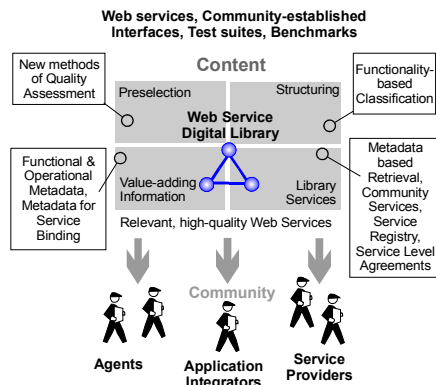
Web services, Community-established Interfaces, Test suites, Benchmarks

Content

New methods of Quality Assessment

Preselection

Structuring

Functionality-based Classification

Web Service Digital Library

Functional & Operational Metadata, Metadata for Service Binding

Value-adding Information

Library Services

Metadata based Retrieval, Community Services, Service Registry, Service Level Agreements

Relevant, high-quality Web Services

Community

Agents

Application Integrators

Service Providers